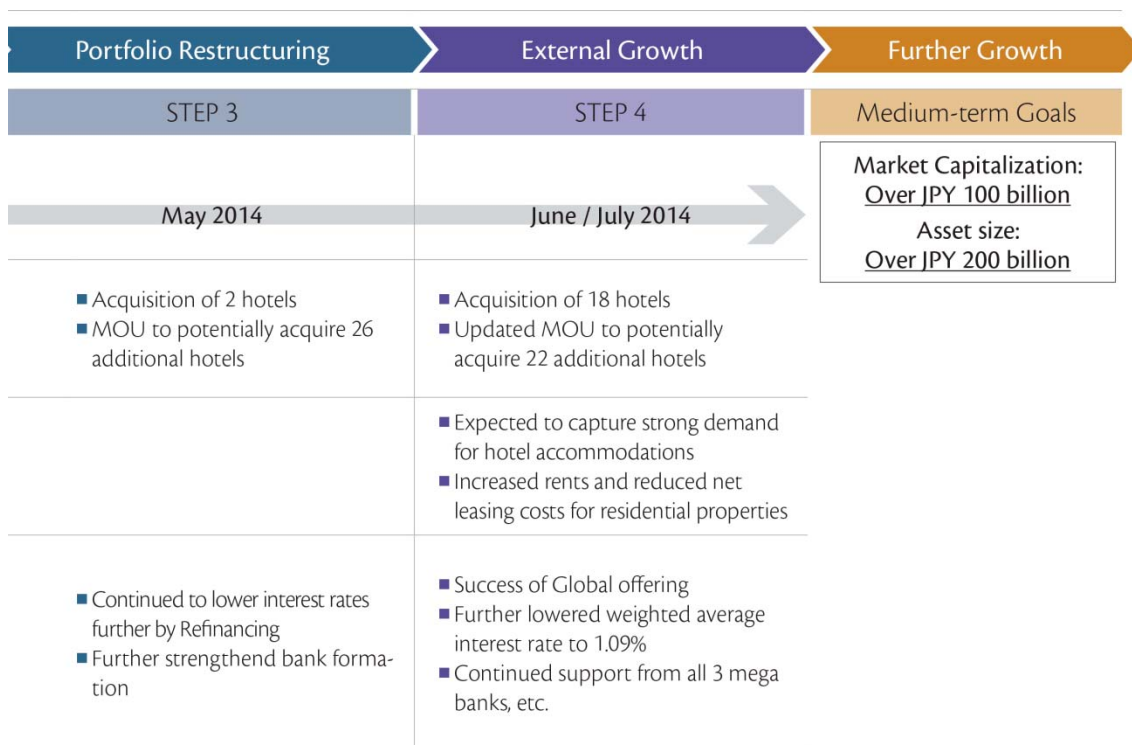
Portfolio Restructuring

External Growth

Further Growth

STEP 3

STEP 4

Medium-term Goals

Market Capitalization: Over JPY 100 billion

Asset size: Over JPY 200 billion

May 2014

June / July 2014

■ Acquisition of 2 hotels
■ MOU to potentially acquire 26 additional hotels

■ Acquisition of 18 hotels
■ Updated MOU to potentially acquire 22 additional hotels

■ Expected to capture strong demand for hotel accommodations
■ Increased rents and reduced net leasing costs for residential properties

■ Continued to lower interest rates further by Refinancing
■ Further strengthend bank formation

■ Success of Global offering
■ Further lowered weighted average interest rate to 1.09%
■ Continued support from all 3 mega banks, etc.